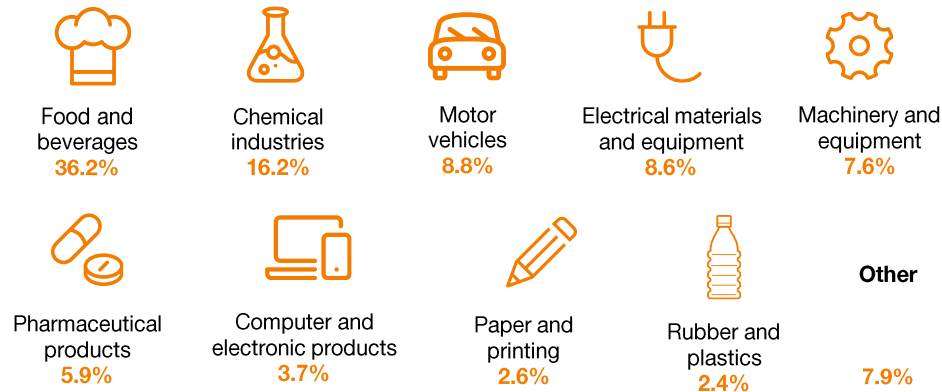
Food and beverages
36.2%

Chemical industries
16.2%

Motor vehicles
8.8%

Electrical materials and equipment
8.6%

Machinery and equipment
7.6%

Pharmaceutical products
5.9%

Computer and electronic products
3.7%

Paper and printing
2.6%

Rubber and plastics
2.4%

Other
7.9%